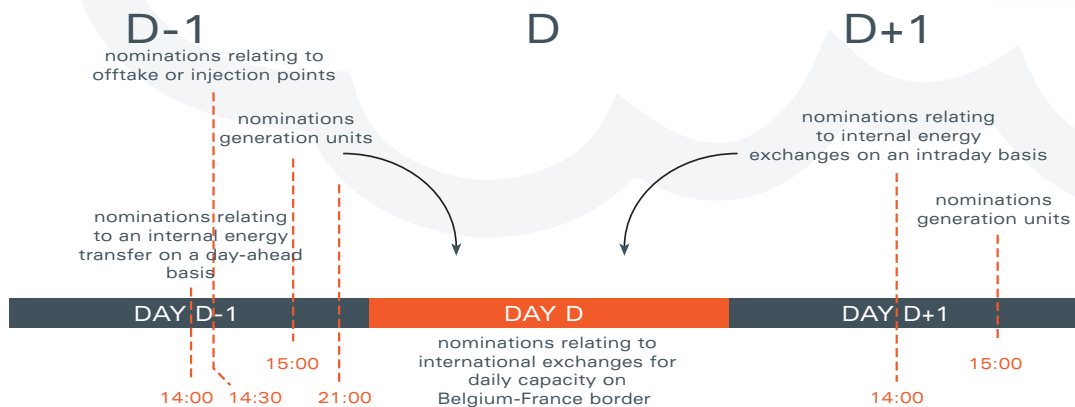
D-1

D

D+1

nominations relating to offtake or injection points

nominations generation units

nominations relating to internal energy exchanges on an intraday basis

nominations relating to an internal energy transfer on a day-ahead basis

nominations generation units

DAY D-1

DAY D

DAY D+1

15:00

nominations relating to international exchanges for daily capacity on Belgium-France border

15:00

14:00

14:30

21:00

14:00